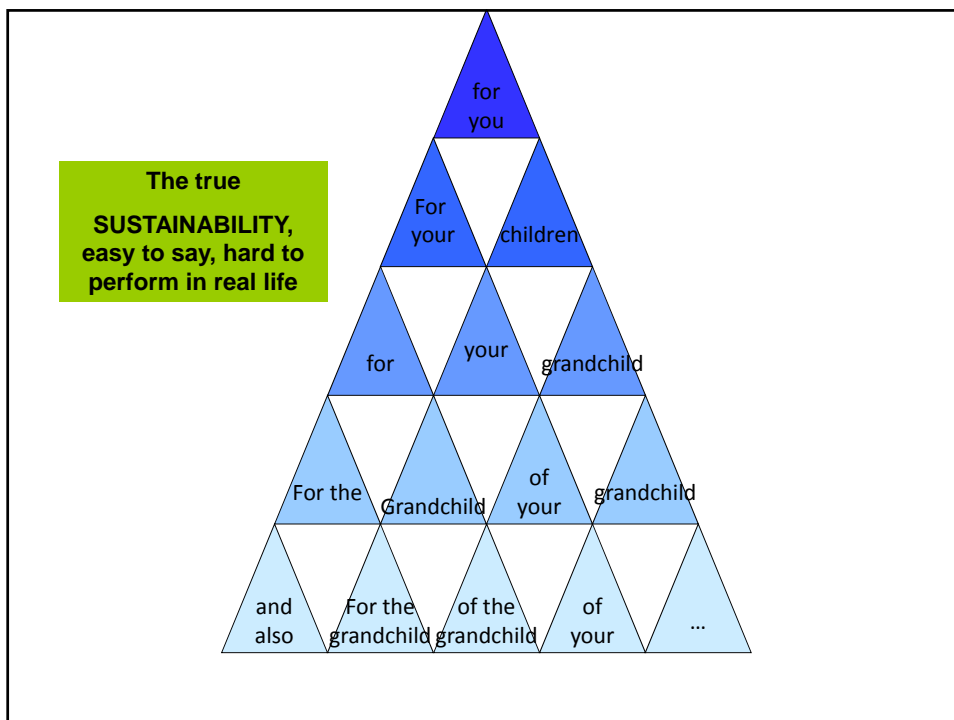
The true

SUSTAINABILITY, easy to say, hard to perform in real life

for you

For your

children

for

your

grandchild

For the

Grandchild

of your

grandchild

and also

For the grandchild

of the grandchild

of your

…